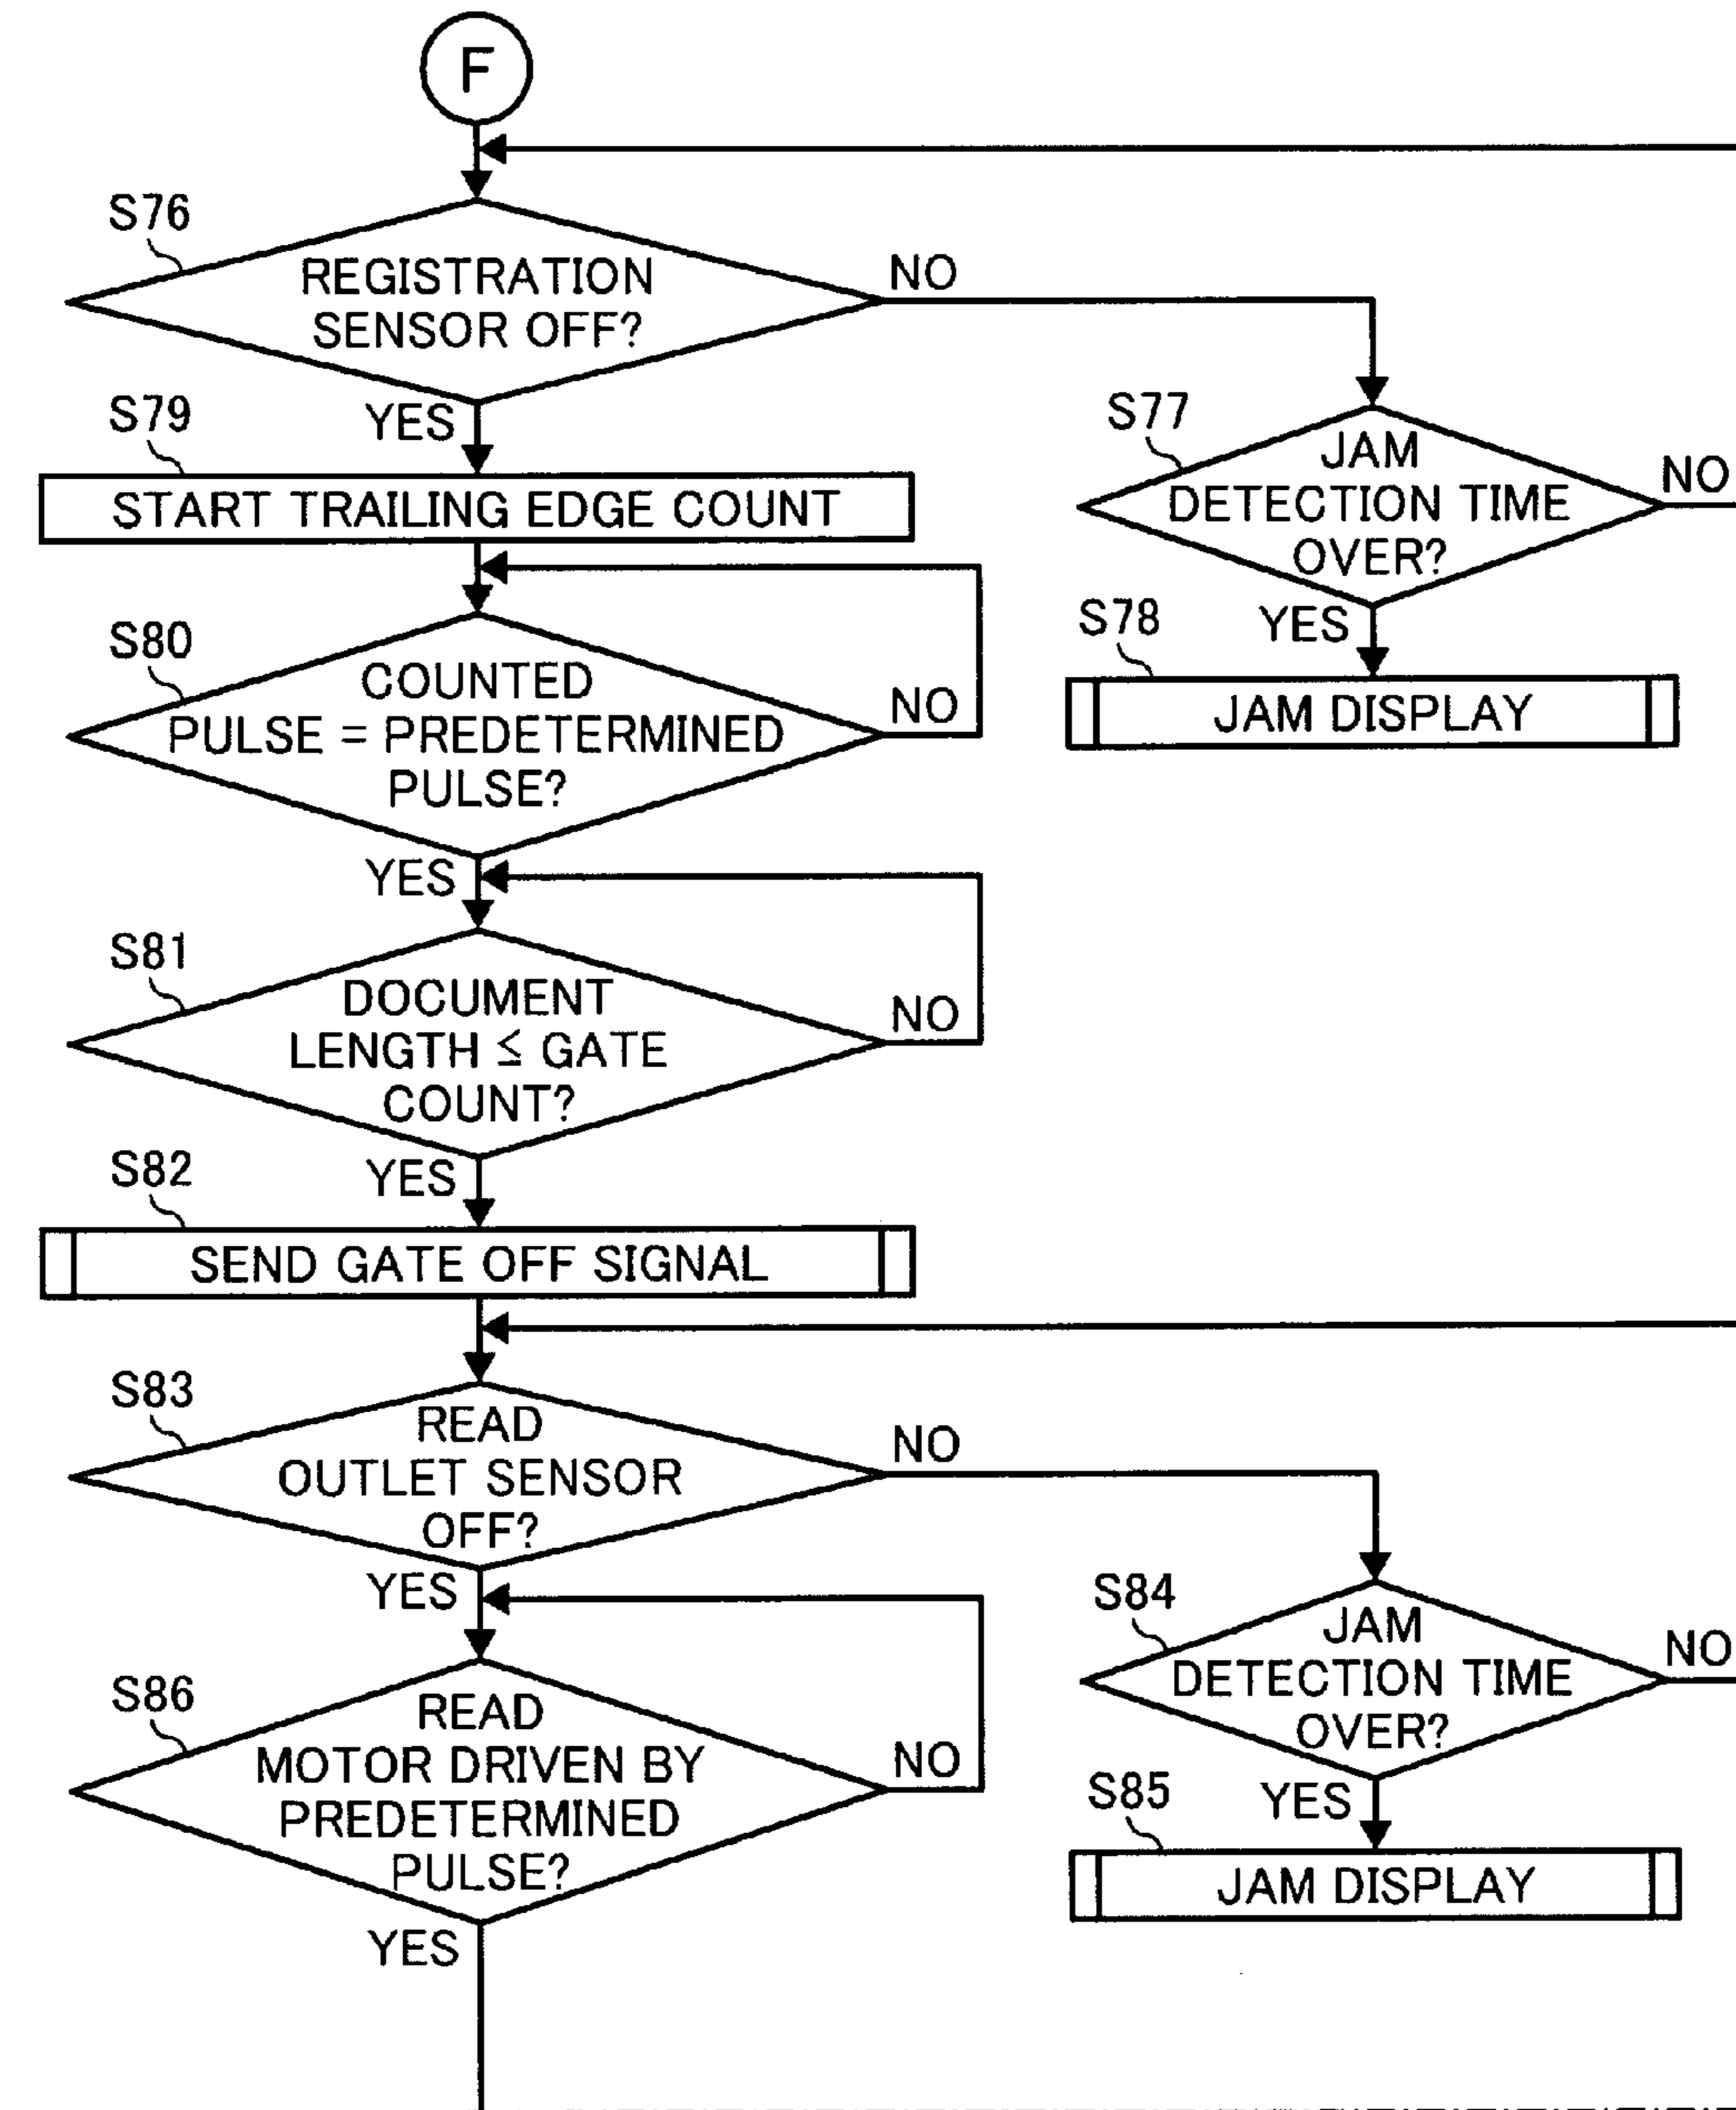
F

S76
REGISTRATION SENSOR OFF?
NO
YES

S77
JAM DETECTION TIME OVER?
NO
YES

S78
JAM DISPLAY

S79
START TRAILING EDGE COUNT

S80
COUNTED PULSE = PREDETERMINED PULSE?
NO
YES

S81
DOCUMENT LENGTH ≤ GATE COUNT?
NO
YES

S82
SEND GATE OFF SIGNAL

S83
READ OUTLET SENSOR OFF?
NO
YES

S84
JAM DETECTION TIME OVER?
NO
YES

S85
JAM DISPLAY

S86
READ MOTOR DRIVEN BY PREDETERMINED PULSE?
NO
YES